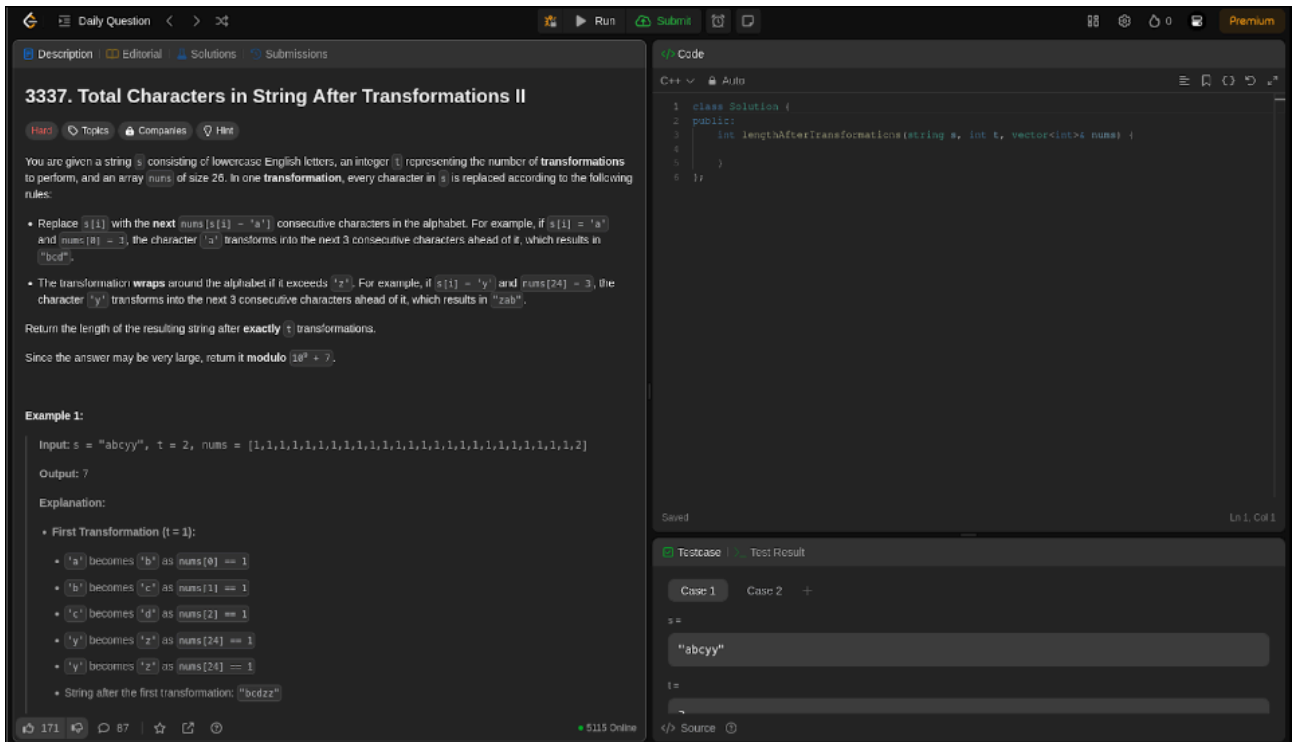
Daily Question

Run Submit

0 Premium

Description | Editorial | Solutions | Submissions

3337. Total Characters in String After Transformations II

Hard Topics Companies Hint

You are given a string s consisting of lowercase English letters, an integer t representing the number of **transformations** to perform, and an array nums of size 26. In one **transformation**, every character in s is replaced according to the following rules:

- Replace s[i] with the **next** nums[s[i] - 'a'] consecutive characters in the alphabet. For example, if s[i] = 'a' and nums[0] = 3, the character 'a' transforms into the next 3 consecutive characters ahead of it, which results in "bcd".
- The transformation **wraps** around the alphabet if it exceeds 'z'. For example, if s[i] = 'y' and nums[24] = 3, the character 'y' transforms into the next 3 consecutive characters ahead of it, which results in "zab".

Return the length of the resulting string after **exactly** t transformations.

Since the answer may be very large, return it **modulo** $10^9 + 7$.

**Example 1:**

**Input:** s = "abcyy", t = 2, nums = [1,1,1,1,1,1,1,1,1,1,1,1,1,1,1,1,1,1,1,1,1,1,1,1,1,2]

**Output:** 7

**Explanation:**

- **First Transformation (t = 1):**
  - 'a' becomes 'b' as nums[0] == 1
  - 'b' becomes 'c' as nums[1] == 1
  - 'c' becomes 'd' as nums[2] == 1
  - 'y' becomes 'z' as nums[24] == 1
  - 'y' becomes 'z' as nums[24] == 1
  - String after the first transformation: "bcdzz"

171 87 5115 Online

</> Code

C++ Auto

1 class Solution {
2 public:
3     int lengthAfterTransformations(string s, int t, vector<int>& nums) {
4 
5     }
6 };

Saved Ln 1, Col 1

Testcase | Test Result

Case 1 Case 2 +

s =

"abcyy"

t =

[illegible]

</> Source